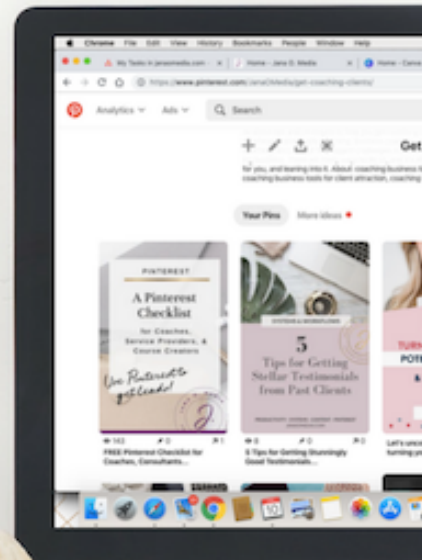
Chrome File Edit View History Bookmarks People Window Help

My Tasks in janasmedia.com

Home - Canva

https://www.pinterest.com/JanaOMedia/get-coaching-clients/

Analytics Ads

Search

Get

for you, and leaning into it. About coaching business t coaching business tools for client attraction, coaching

Your Pins More ideas

PINTEREST

A Pinterest Checklist

for Coaches, Service Providers, & Course Creators

Use Pinterest to get leads!

143

FREE Pinterest Checklist for Coaches, Consultants...

SYSTEMS & WORKFLOWS

5 Tips for Getting Stellar Testimonials from Past Clients

5 Tips for Getting Stunningly Good Testimonials...

TURN

POTE

Let's unco turning yo

10